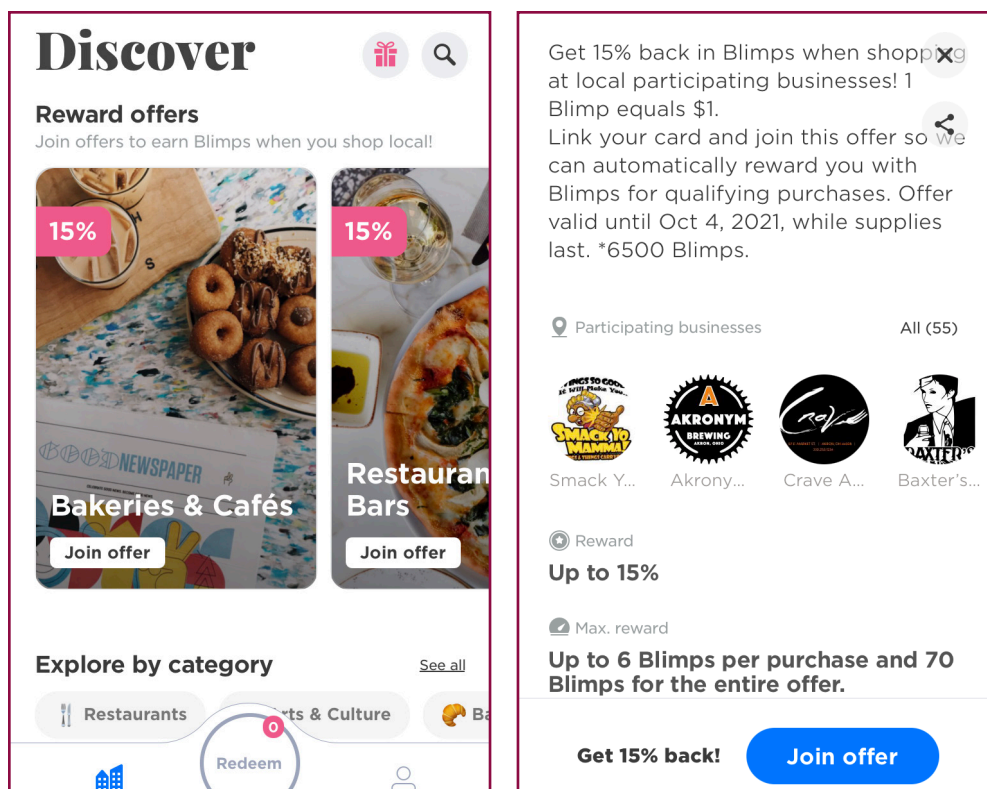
Discover

Reward offers

Join offers to earn Blimps when you shop local!

15%

GOOD NEWSPAPER

Bakeries & Cafés

Join offer

15%

Restauran Bars

Join offer

Explore by category

See all

Restaurants

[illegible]ts & Culture

Ba

0

Redeem

Get 15% back in Blimps when shopp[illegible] at local participating businesses! 1 Blimp equals $1.
Link your card and join this offer so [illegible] can automatically reward you with Blimps for qualifying purchases. Offer valid until Oct 4, 2021, while supplies last. *6500 Blimps.

Participating businesses

All (55)

SMACK YO MAMMA!

AKRONYM BREWING AKRON, OHIO

Crave

BAXTER'S

Smack Y...

Akrony...

Crave A...

Baxter's...

Reward

Up to 15%

Max. reward

Up to 6 Blimps per purchase and 70 Blimps for the entire offer.

Get 15% back!

Join offer